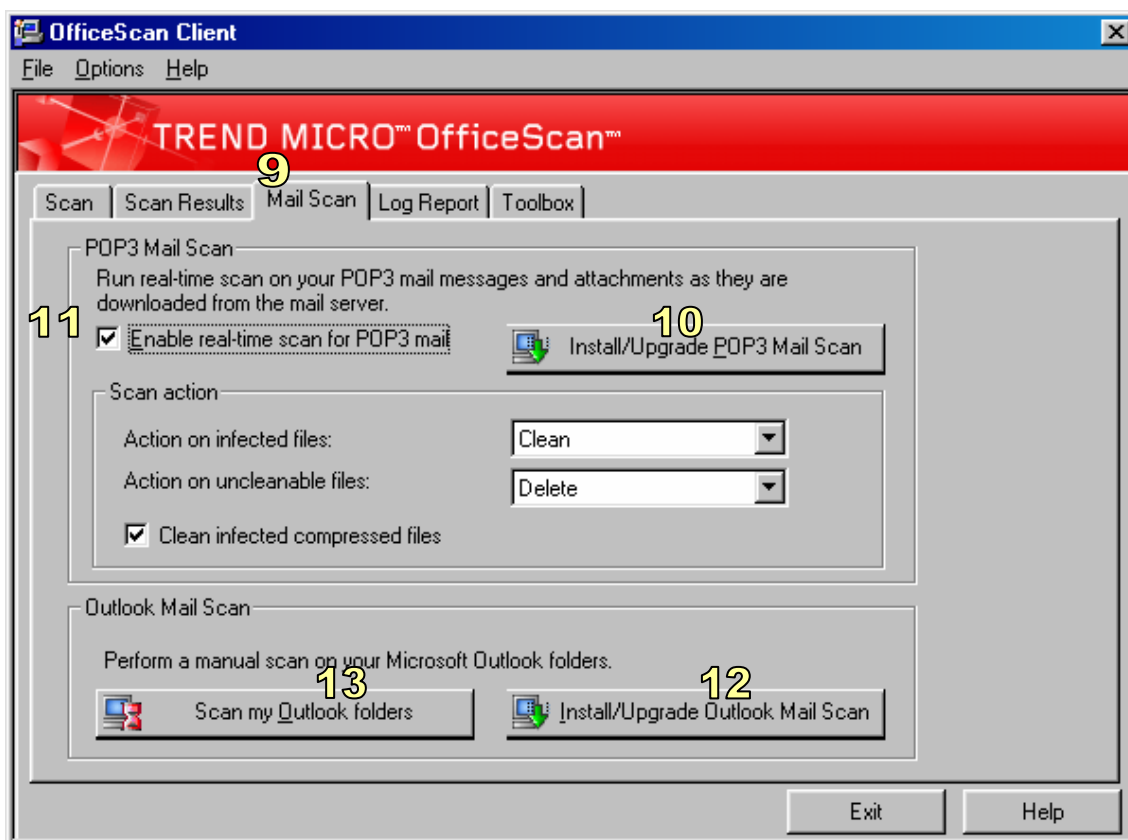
OfficeScan Client

File Options Help

TREND MICRO™ OfficeScan™

9

Scan | Scan Results | Mail Scan | Log Report | Toolbox

POP3 Mail Scan

Run real-time scan on your POP3 mail messages and attachments as they are downloaded from the mail server.

11

☑ Enable real-time scan for POP3 mail

10

Install/Upgrade POP3 Mail Scan

Scan action

Action on infected files: Clean

Action on uncleanable files: Delete

☑ Clean infected compressed files

Outlook Mail Scan

Perform a manual scan on your Microsoft Outlook folders.

13

Scan my Outlook folders

12

Install/Upgrade Outlook Mail Scan

Exit

Help